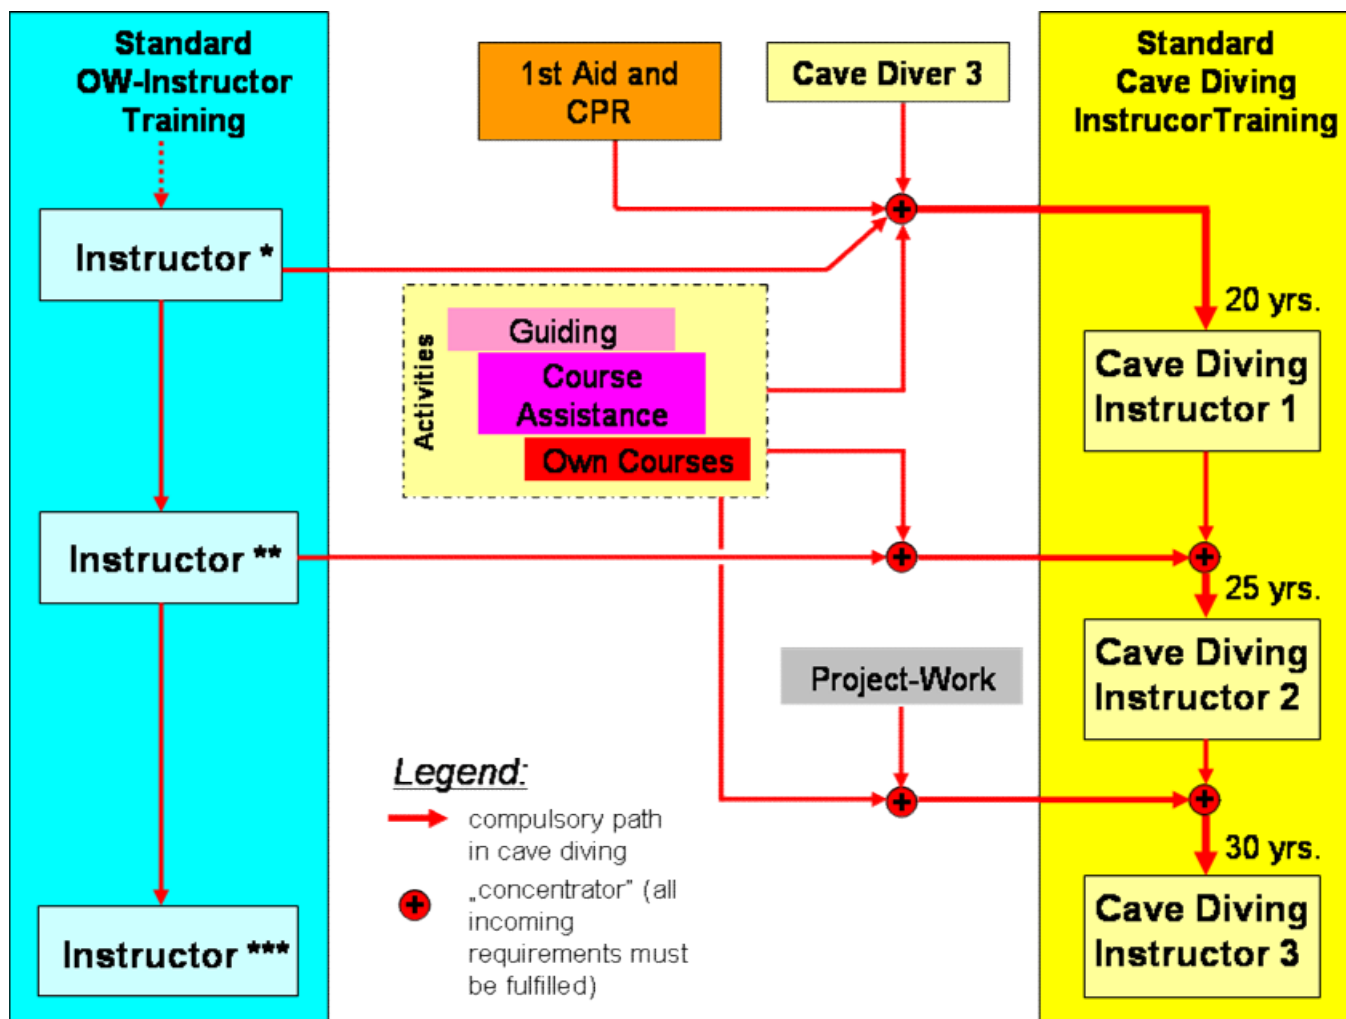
Standard OW-Instructor Training

Instructor *

Instructor **

Instructor ***

1st Aid and CPR

Cave Diver 3

Activities

Guiding

Course Assistance

Own Courses

Project-Work

Legend:

compulsory path in cave diving

„concentrator" (all incoming requirements must be fulfilled)

Standard Cave Diving InstrucorTraining

20 yrs.

Cave Diving Instructor 1

25 yrs.

Cave Diving Instructor 2

30 yrs.

Cave Diving Instructor 3